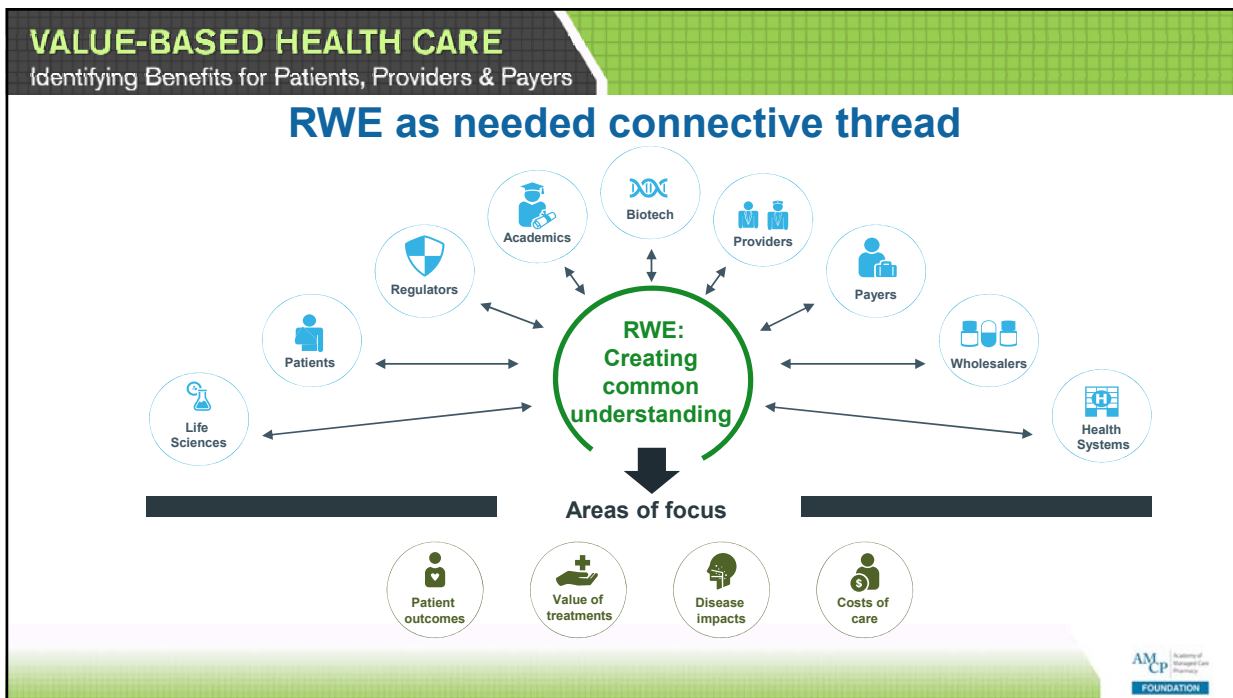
VALUE-BASED HEALTH CARE
Identifying Benefits for Patients, Providers & Payers

RWE as needed connective thread

Academics

Biotech

Providers

Regulators

Payers

Patients

RWE: Creating common understanding

Wholesalers

Life Sciences

Health Systems

Areas of focus

Patient outcomes

Value of treatments

Disease impacts

Costs of care

AMCP Academy of Managed Care Pharmacy
FOUNDATION